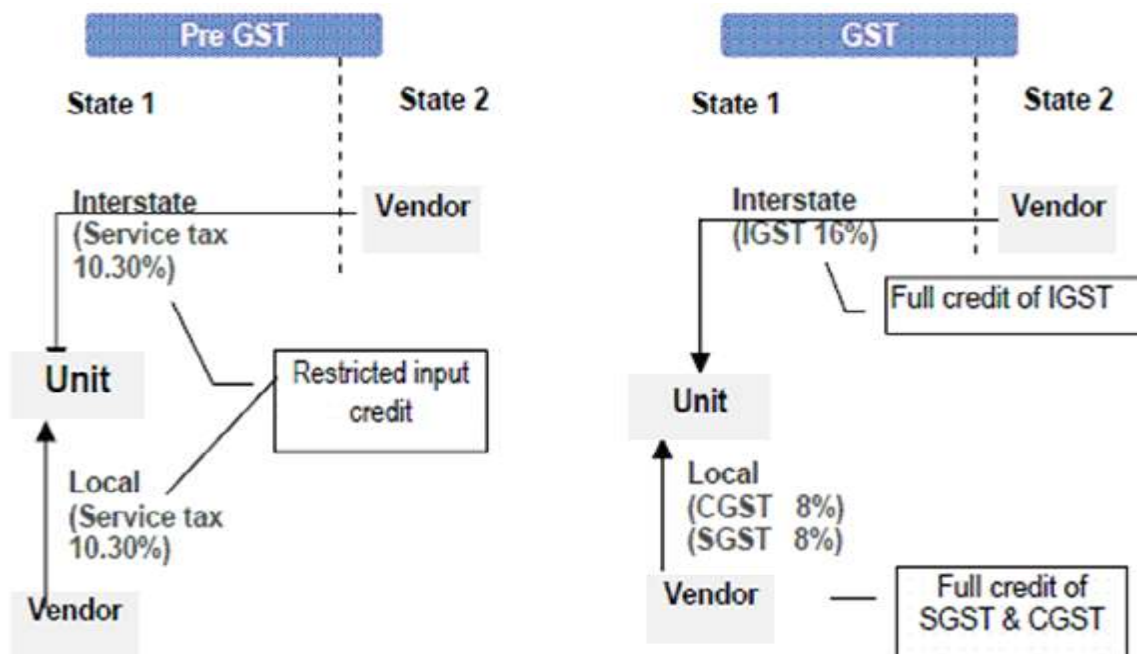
Pre GST

State 1

State 2

Interstate (Service tax 10.30%)

Vendor

Unit

Restricted input credit

Local (Service tax 10.30%)

Vendor

GST

State 1

State 2

Interstate (IGST 16%)

Vendor

Full credit of IGST

Unit

Local (CGST 8%) (SGST 8%)

Vendor

Full credit of SGST & CGST